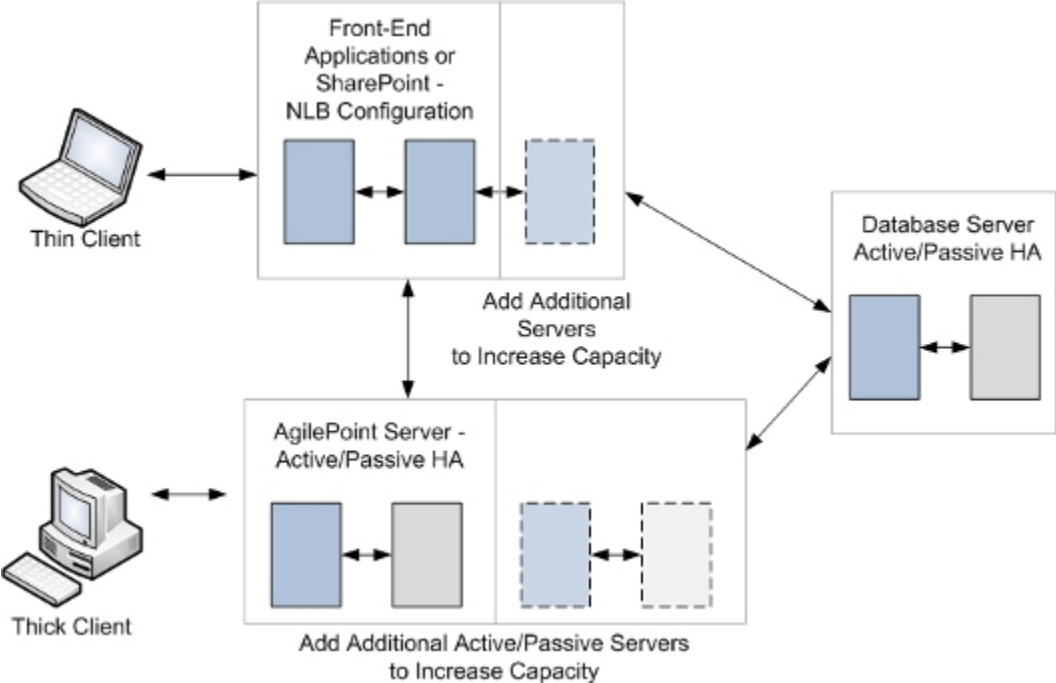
Front-End Applications or SharePoint - NLB Configuration

Thin Client

Database Server Active/Passive HA

Add Additional Servers to Increase Capacity

AgilePoint Server - Active/Passive HA

Thick Client

Add Additional Active/Passive Servers to Increase Capacity